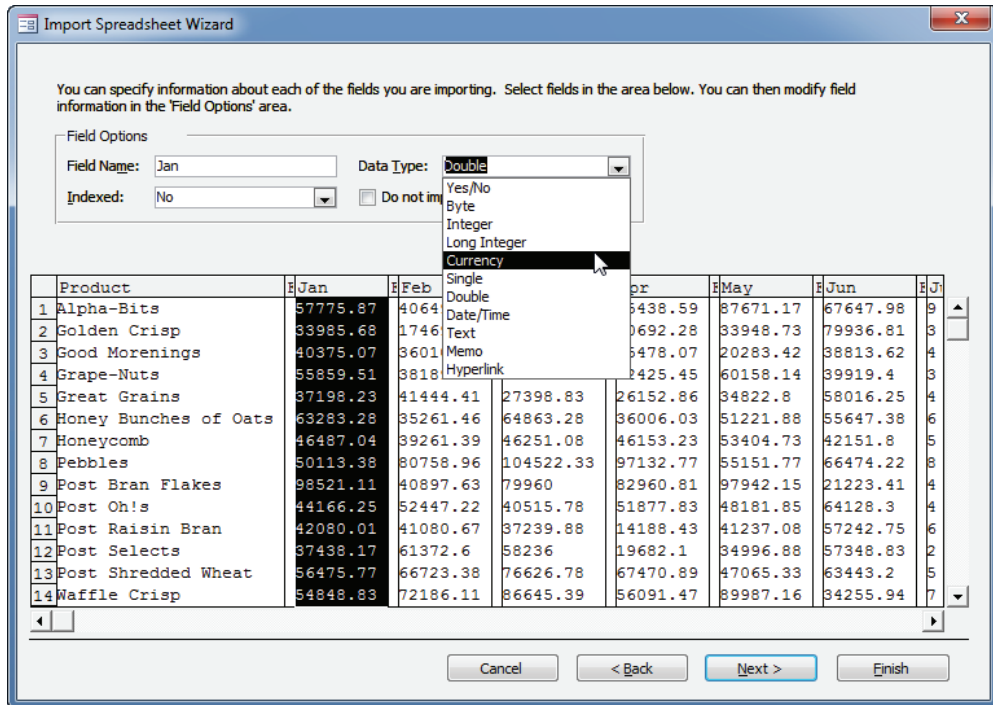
Import Spreadsheet Wizard

You can specify information about each of the fields you are importing. Select fields in the area below. You can then modify field information in the 'Field Options' area.

Field Options

Field Name: Jan

Data Type: Double

Indexed: No

Do not im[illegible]

Yes/No
Byte
Integer
Long Integer
Currency
Single
Double
Date/Time
Text
Memo
Hyperlink

| | Product | Jan | Feb | | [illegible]pr | May | Jun | J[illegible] |
|---|---|---|---|---|---|---|---|---|
| 1 | Alpha-Bits | 57775.87 | 4064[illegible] | | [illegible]438.59 | 87671.17 | 67647.98 | 9 |
| 2 | Golden Crisp | 33985.68 | 1746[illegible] | | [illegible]0692.28 | 33948.73 | 79936.81 | 3 |
| 3 | Good Morenings | 40375.07 | 3601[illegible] | | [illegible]478.07 | 20283.42 | 38813.62 | 4 |
| 4 | Grape-Nuts | 55859.51 | 3818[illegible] | | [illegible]2425.45 | 60158.14 | 39919.4 | 3 |
| 5 | Great Grains | 37198.23 | 41444.41 | 27398.83 | 26152.86 | 34822.8 | 58016.25 | 4 |
| 6 | Honey Bunches of Oats | 63283.28 | 35261.46 | 64863.28 | 36006.03 | 51221.88 | 55647.38 | 6 |
| 7 | Honeycomb | 46487.04 | 39261.39 | 46251.08 | 46153.23 | 53404.73 | 42151.8 | 5 |
| 8 | Pebbles | 50113.38 | 80758.96 | 104522.33 | 97132.77 | 55151.77 | 66474.22 | 8 |
| 9 | Post Bran Flakes | 98521.11 | 40897.63 | 79960 | 82960.81 | 97942.15 | 21223.41 | 4 |
| 10 | Post Oh!s | 44166.25 | 52447.22 | 40515.78 | 51877.83 | 48181.85 | 64128.3 | 4 |
| 11 | Post Raisin Bran | 42080.01 | 41080.67 | 37239.88 | 14188.43 | 41237.08 | 57242.75 | 6 |
| 12 | Post Selects | 37438.17 | 61372.6 | 58236 | 19682.1 | 34996.88 | 57348.83 | 2 |
| 13 | Post Shredded Wheat | 56475.77 | 66723.38 | 76626.78 | 67470.89 | 47065.33 | 63443.2 | 5 |
| 14 | Waffle Crisp | 54848.83 | 72186.11 | 86645.39 | 56091.47 | 89987.16 | 34255.94 | 7 |

Cancel
< Back
Next >
Finish